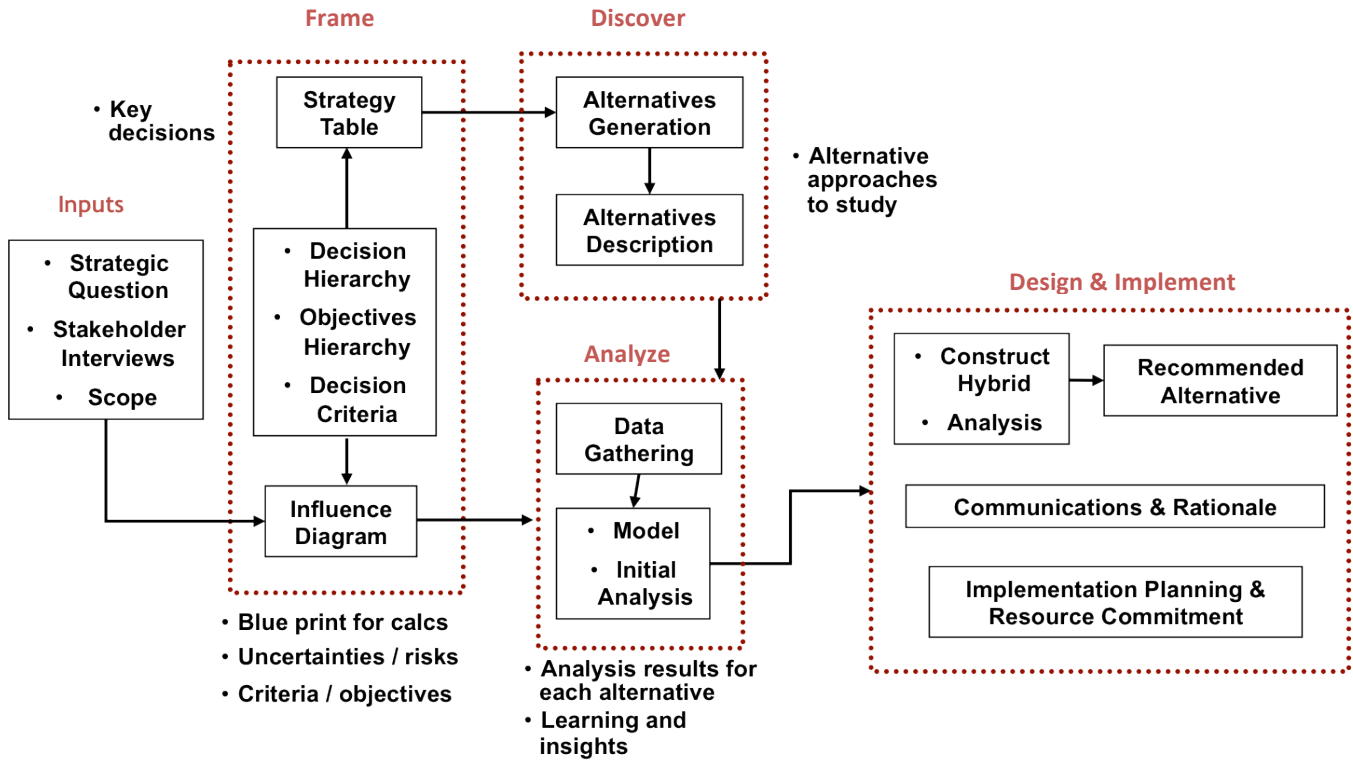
Frame

Discover

• Key decisions

Strategy Table

Alternatives Generation

Alternatives Description

• Alternative approaches to study

Inputs

• Strategic Question
• Stakeholder Interviews
• Scope

• Decision Hierarchy
• Objectives Hierarchy
• Decision Criteria

Influence Diagram

Design & Implement

Analyze

Data Gathering

• Model
• Initial Analysis

• Construct Hybrid
• Analysis

Recommended Alternative

Communications & Rationale

Implementation Planning & Resource Commitment

• Blue print for calcs
• Uncertainties / risks
• Criteria / objectives

• Analysis results for each alternative
• Learning and insights